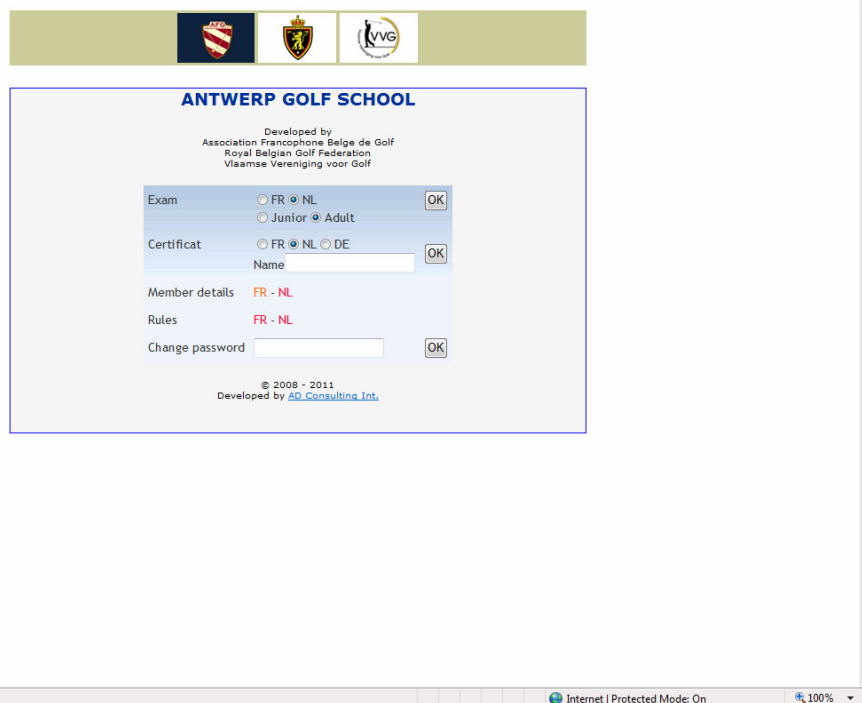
AFG

VVG

ANTWERP GOLF SCHOOL

Developed by
Association Francophone Belge de Golf
Royal Belgian Golf Federation
Vlaamse Vereniging voor Golf

| | | |
|---|---|---|
| Exam | FR NL<br>Junior Adult | OK |
| Certificat | FR NL DE<br>Name | OK |
| Member details | FR - NL | |
| Rules | FR - NL | |
| Change password | | OK |

© 2008 - 2011
Developed by AD Consulting Int.

Internet | Protected Mode: On
100%